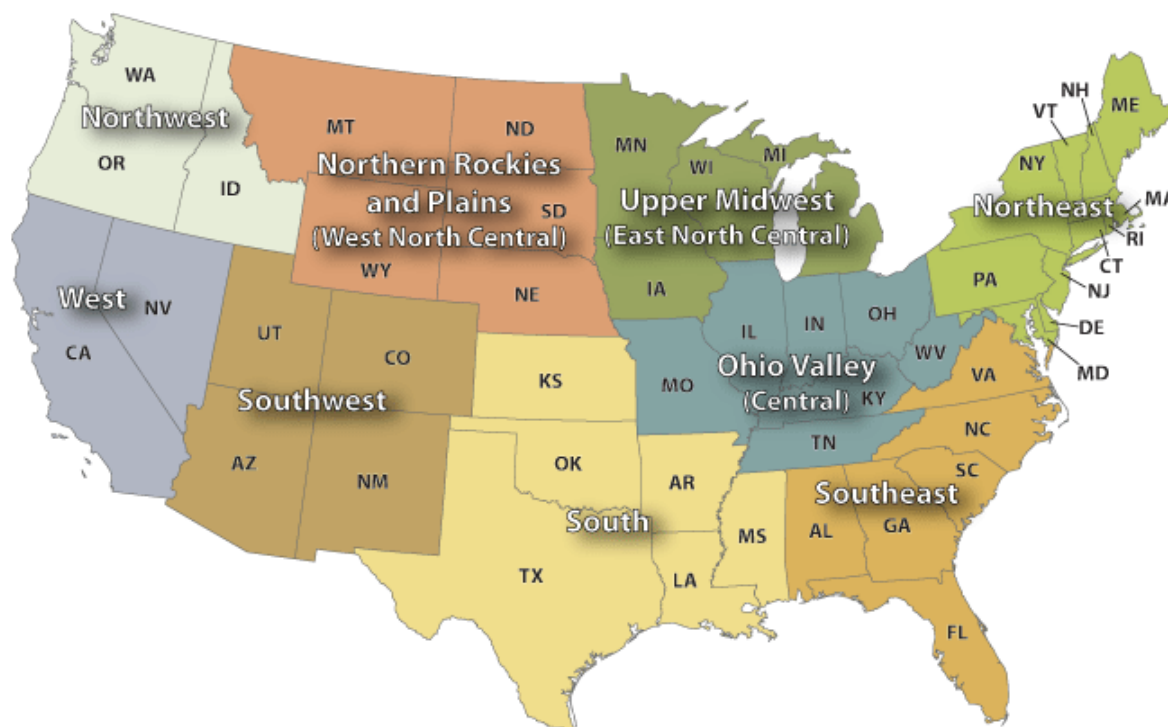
WA
Northwest
OR
ID
MT
ND
Northern Rockies and Plains
(West North Central)
SD
WY
NE
MN
WI
MI
Upper Midwest
(East North Central)
IA
VT
NH
ME
NY
Northeast
MA
RI
CT
PA
NJ
DE
MD
West
NV
CA
UT
CO
Southwest
AZ
NM
KS
OK
South
TX
AR
LA
MS
IL
IN
OH
MO
Ohio Valley
(Central)
KY
WV
TN
VA
NC
SC
Southeast
AL
GA
FL